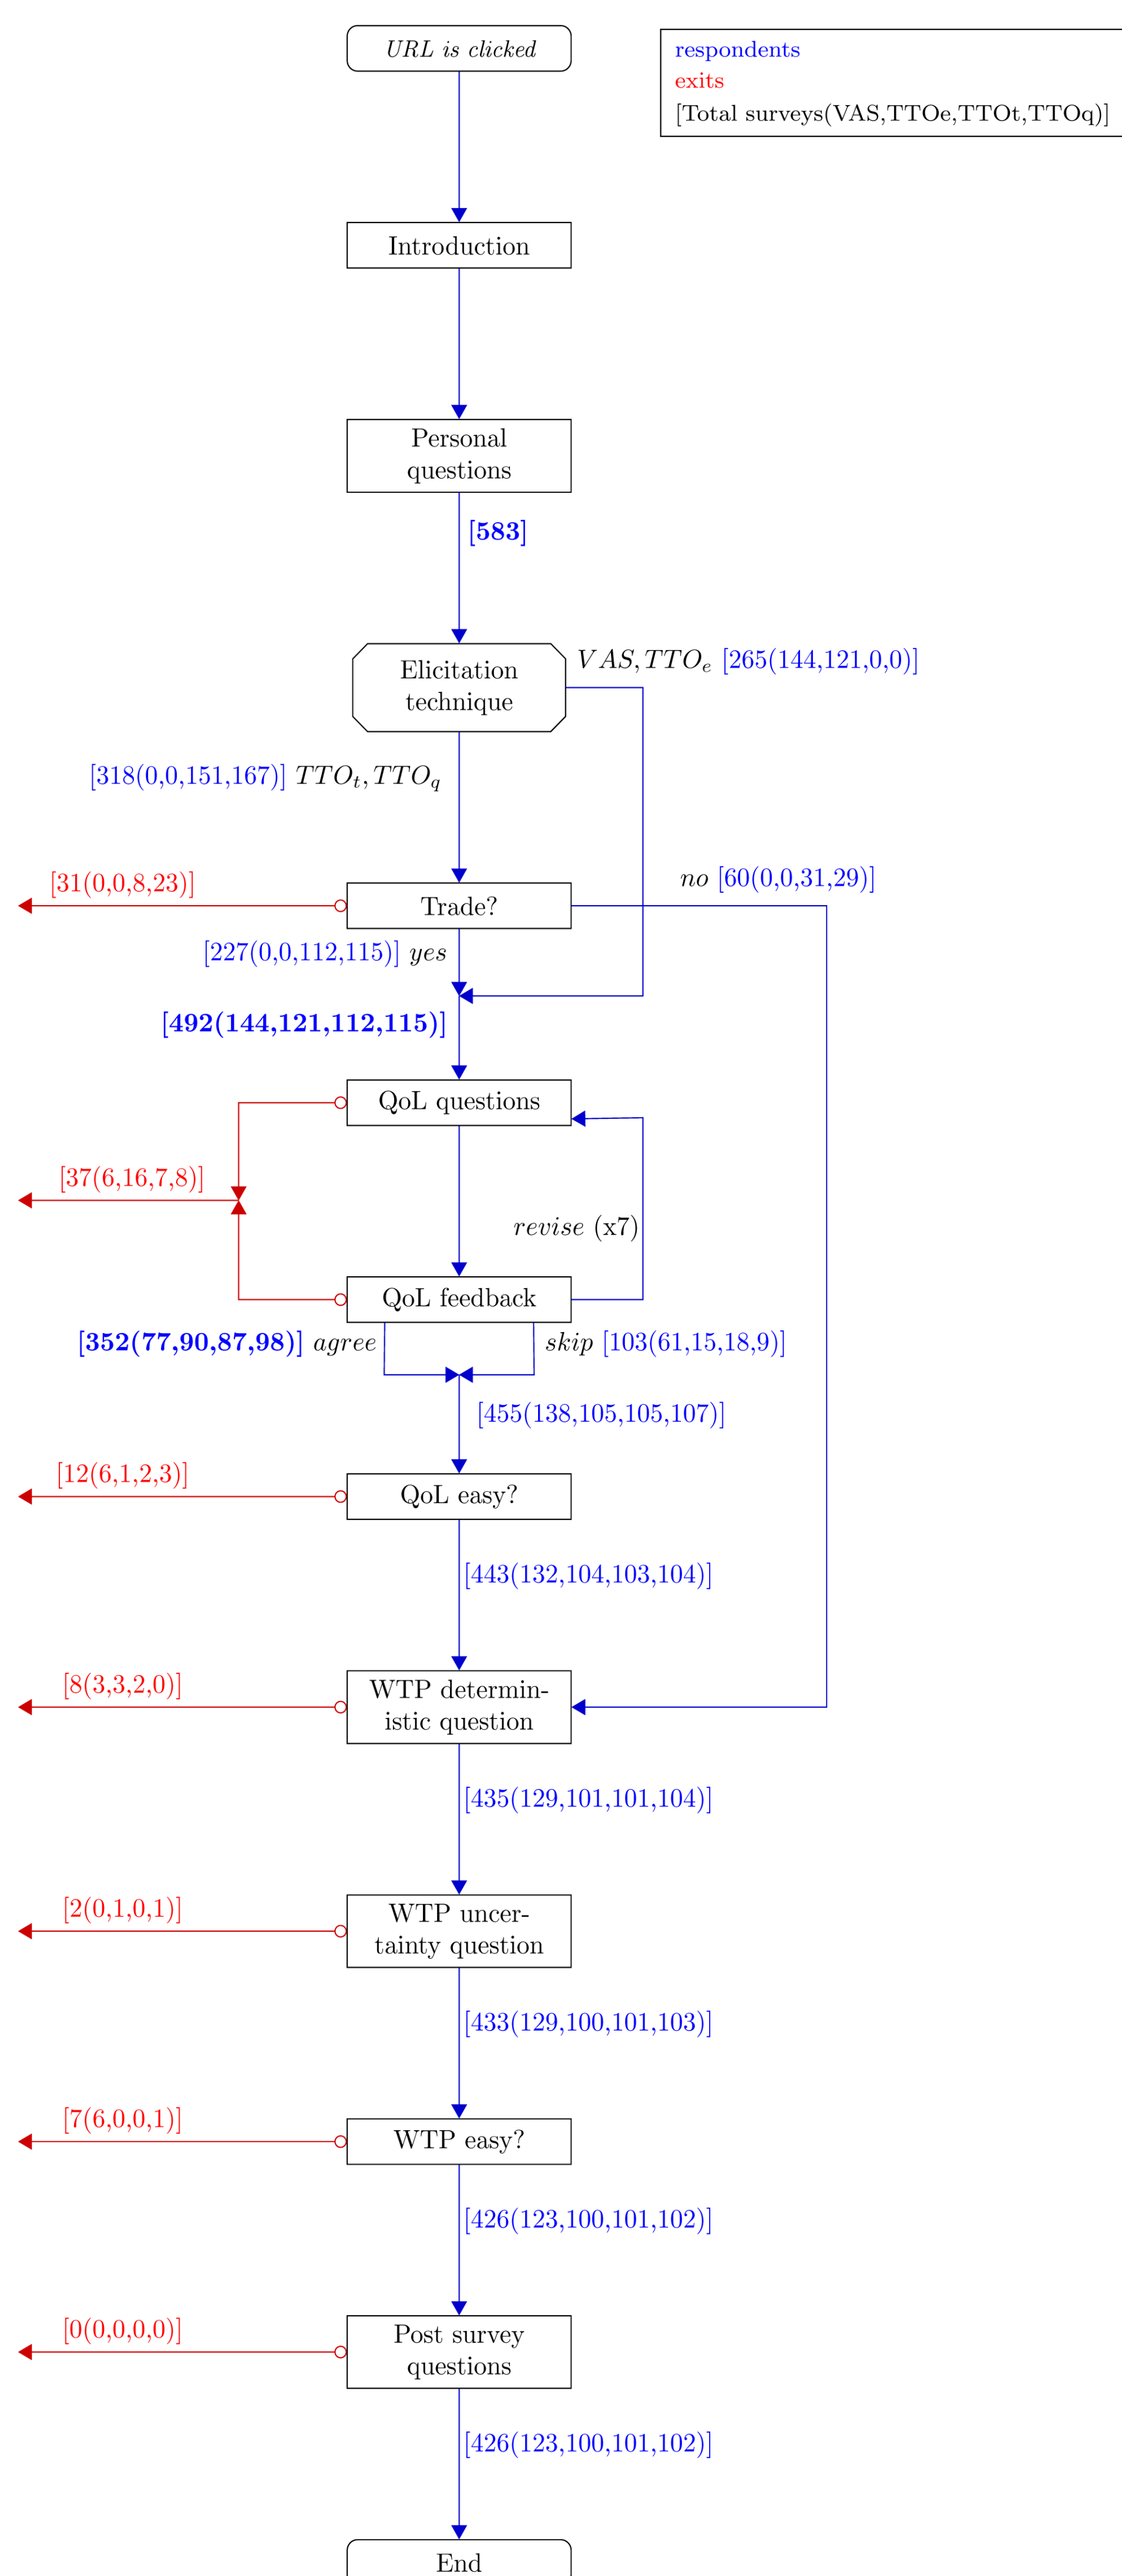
URL is clicked

respondents
exits
[Total surveys(VAS,TTOe,TTOt,TTOq)]

Introduction

Personal questions

[583]

Elicitation technique

$VAS, TTO_e$ [265(144,121,0,0)]

[318(0,0,151,167)] $TTO_t, TTO_q$

[31(0,0,8,23)]

Trade?

no [60(0,0,31,29)]

[227(0,0,112,115)] yes

[492(144,121,112,115)]

QoL questions

[37(6,16,7,8)]

revise (x7)

QoL feedback

[352(77,90,87,98)] agree

skip [103(61,15,18,9)]

[455(138,105,105,107)]

[12(6,1,2,3)]

QoL easy?

[443(132,104,103,104)]

[8(3,3,2,0)]

WTP deterministic question

[435(129,101,101,104)]

[2(0,1,0,1)]

WTP uncertainty question

[433(129,100,101,103)]

[7(6,0,0,1)]

WTP easy?

[426(123,100,101,102)]

[0(0,0,0,0)]

Post survey questions

[426(123,100,101,102)]

End